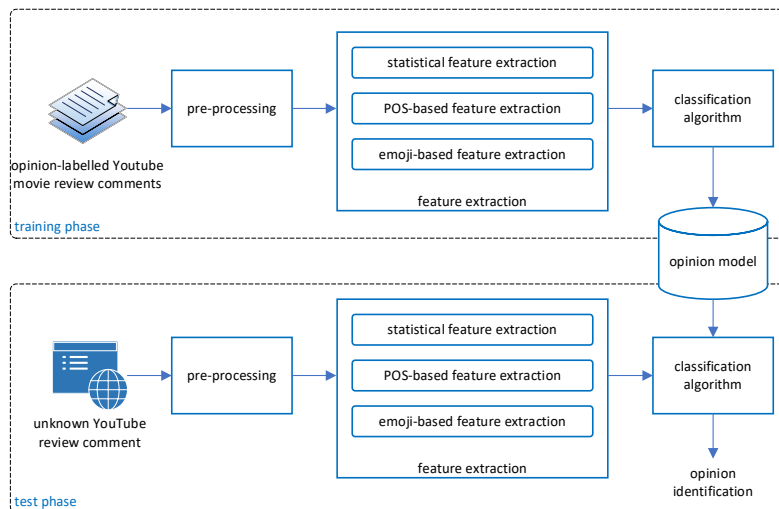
opinion-labelled Youtube movie review comments

pre-processing

statistical feature extraction

POS-based feature extraction

emoji-based feature extraction

feature extraction

classification algorithm

training phase

opinion model

unknown YouTube review comment

pre-processing

statistical feature extraction

POS-based feature extraction

emoji-based feature extraction

feature extraction

classification algorithm

opinion identification

test phase